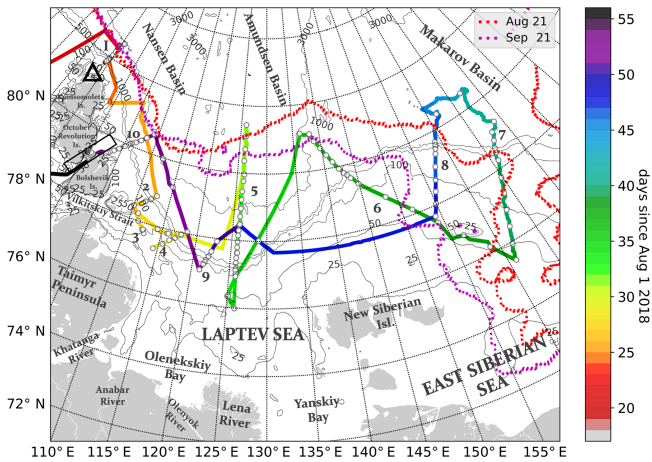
Aug 21
Sep 21
Makarov Basin
Amundsen Basin
Nansen Basin
3000
3000
3000
1000
1000
1
Komsomolets Is.
October Revolution Is.
Bolshevik Is.
Vilkitskiy Strait
10
2
3
4
9
5
6
7
8
100
50
25
250
Taimyr Peninsula
LAPTEV SEA
New Siberian Isl.
EAST SIBERIAN SEA
Khatanga River
Olenekskiy Bay
Anabar River
Olenyok River
Lena River
Yanskiy Bay
80° N
78° N
76° N
74° N
72° N
110° E
115° E
120° E
125° E
130° E
135° E
140° E
145° E
150° E
155° E
days since Aug 1 2018
55
50
45
40
35
30
25
20